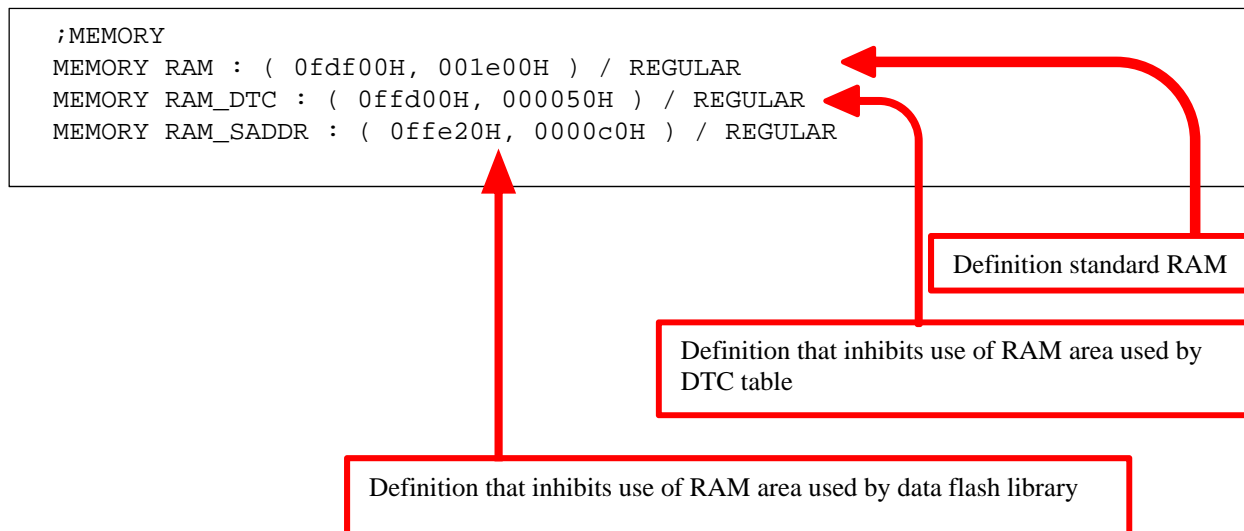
;MEMORY
MEMORY RAM : ( 0fdf00H, 001e00H ) / REGULAR
MEMORY RAM_DTC : ( 0ffd00H, 000050H ) / REGULAR
MEMORY RAM_SADDR : ( 0ffe20H, 0000c0H ) / REGULAR

Definition standard RAM

Definition that inhibits use of RAM area used by DTC table

Definition that inhibits use of RAM area used by data flash library